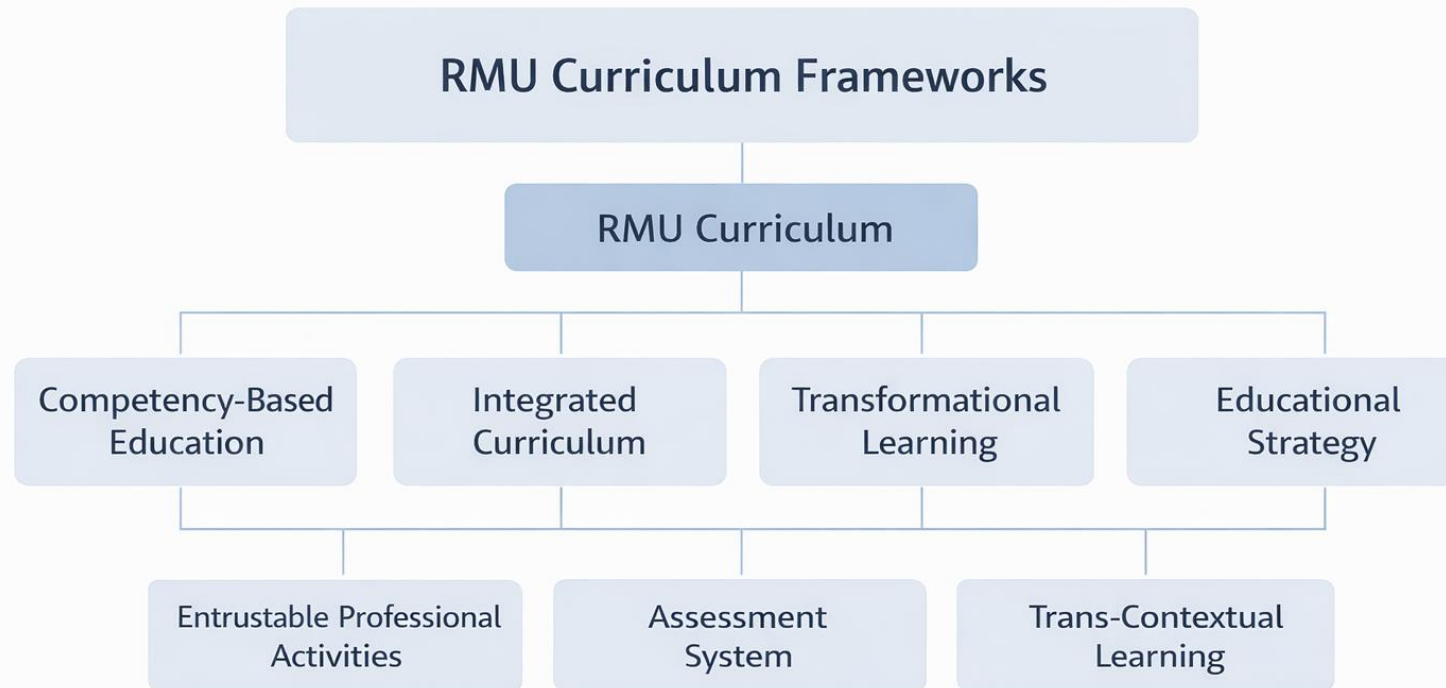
RMU Curriculum Frameworks

RMU Curriculum

Competency-Based Education

Integrated Curriculum

Transformational Learning

Educational Strategy

Entrustable Professional Activities

Assessment System

Trans-Contextual Learning